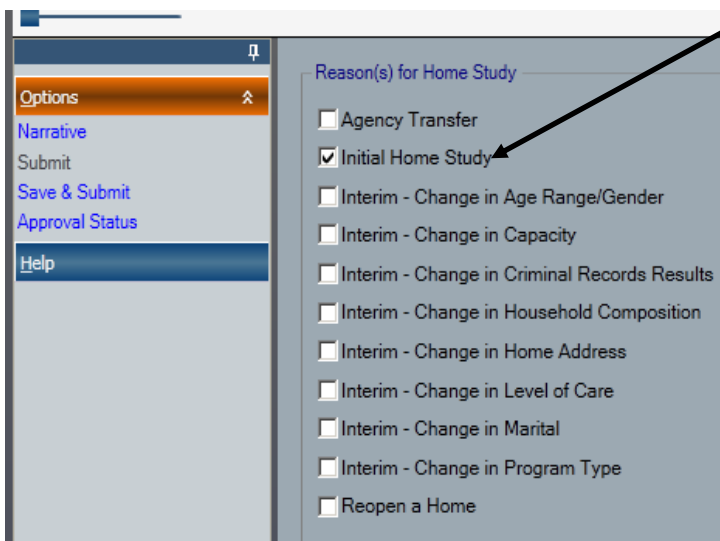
Options
Narrative
Submit
Save & Submit
Approval Status
Help

Reason(s) for Home Study
Agency Transfer
Initial Home Study
Interim - Change in Age Range/Gender
Interim - Change in Capacity
Interim - Change in Criminal Records Results
Interim - Change in Household Composition
Interim - Change in Home Address
Interim - Change in Level of Care
Interim - Change in Marital
Interim - Change in Program Type
Reopen a Home